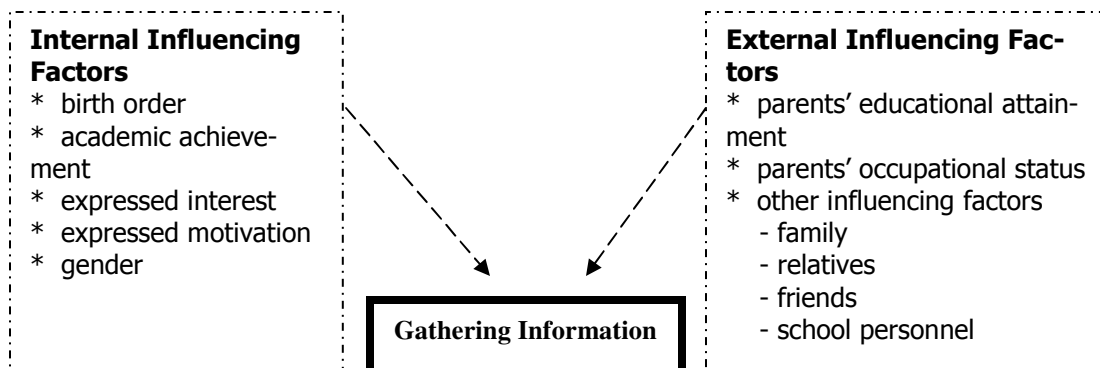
**Internal Influencing Factors**
* birth order
* academic achievement
* expressed interest
* expressed motivation
* gender

**External Influencing Factors**
* parents' educational attainment
* parents' occupational status
* other influencing factors
- family
- relatives
- friends
- school personnel

**Gathering Information**